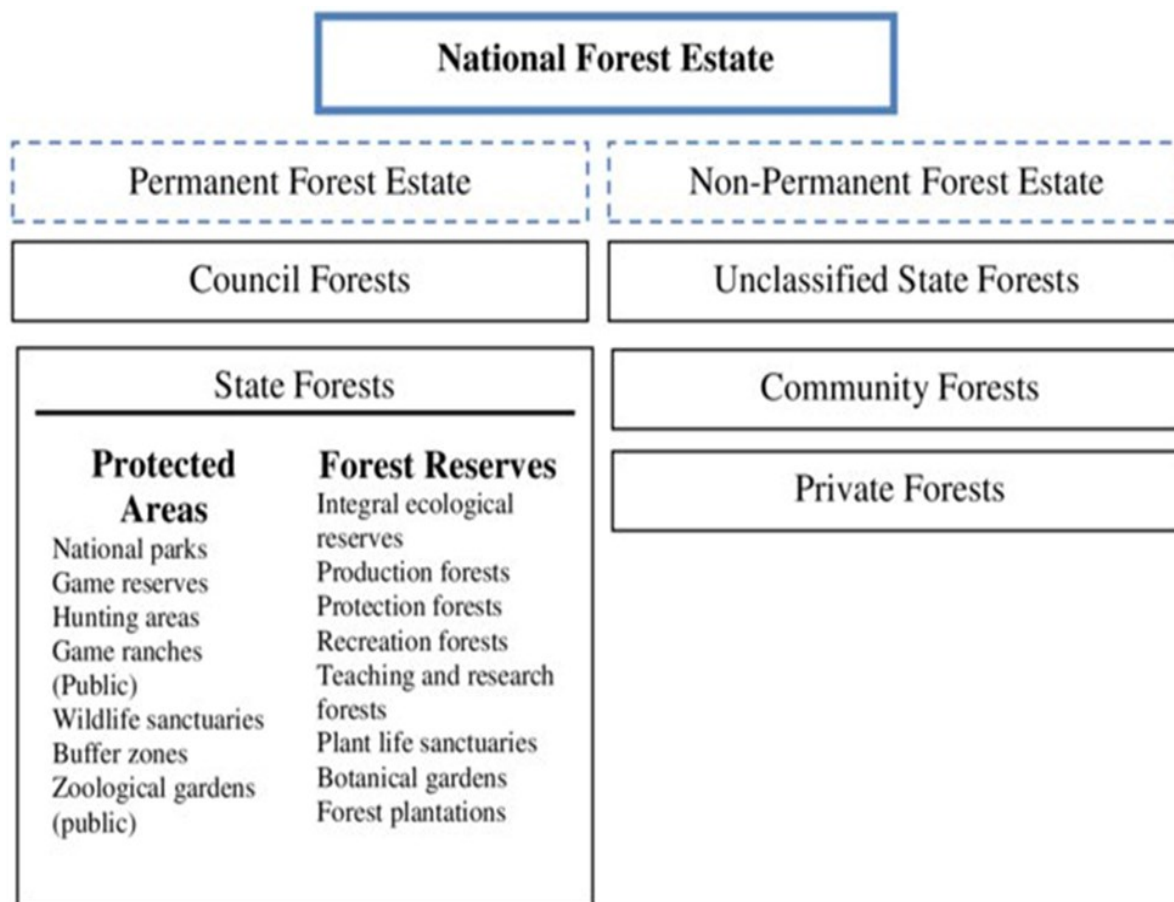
National Forest Estate

Permanent Forest Estate

Non-Permanent Forest Estate

Council Forests

Unclassified State Forests

State Forests

Protected Areas
National parks
Game reserves
Hunting areas
Game ranches (Public)
Wildlife sanctuaries
Buffer zones
Zoological gardens (public)

Forest Reserves
Integral ecological reserves
Production forests
Protection forests
Recreation forests
Teaching and research forests
Plant life sanctuaries
Botanical gardens
Forest plantations

Community Forests

Private Forests